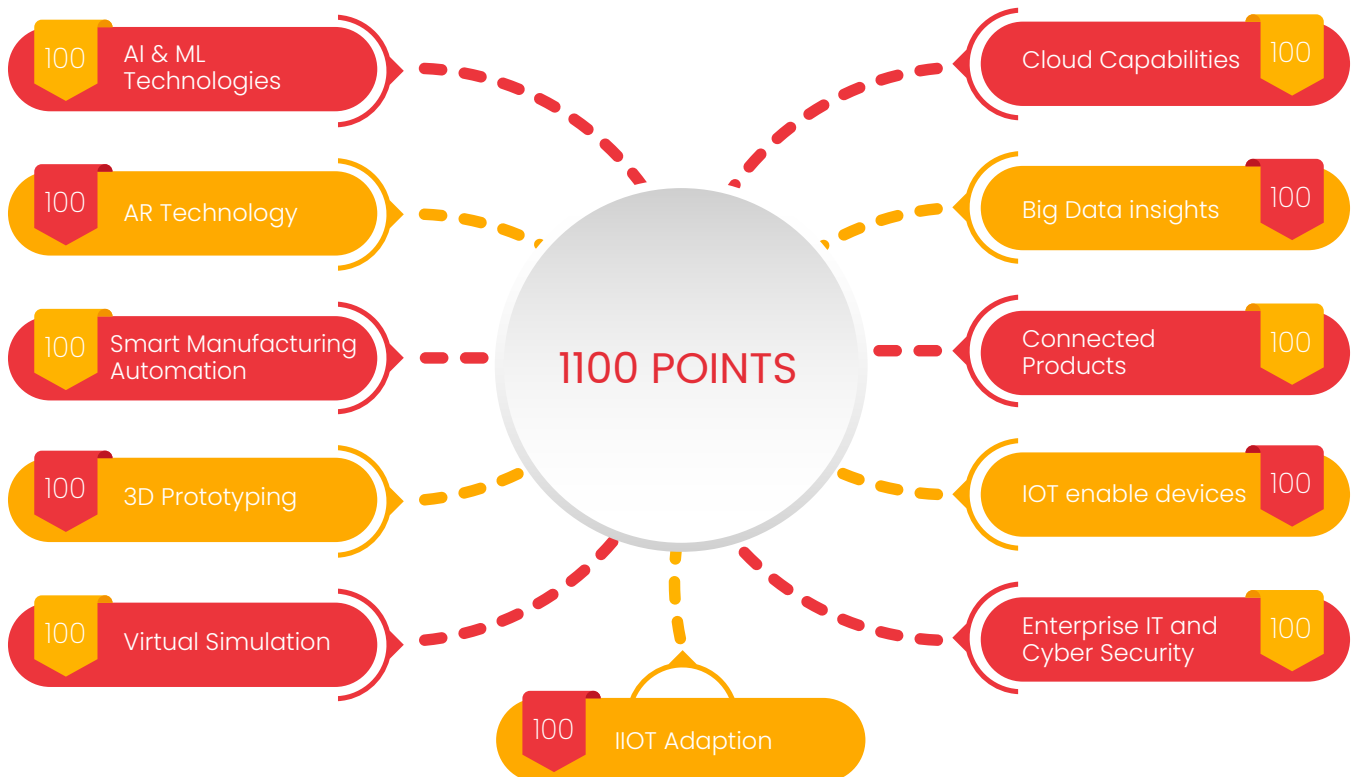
100 AI & ML Technologies

100 AR Technology

100 Smart Manufacturing Automation

100 3D Prototyping

100 Virtual Simulation

1100 POINTS

Cloud Capabilities 100

Big Data insights 100

Connected Products 100

IOT enable devices 100

Enterprise IT and Cyber Security 100

100 IIOT Adaption